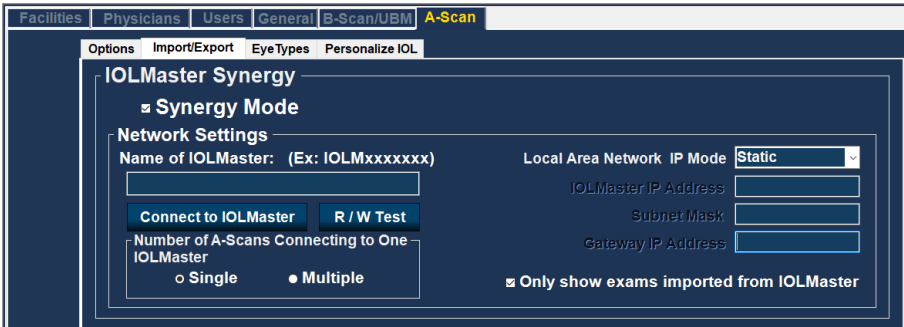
Facilities | Physicians | Users | General | B-Scan/UBM | A-Scan

Options | Import/Export | EyeTypes | Personalize IOL

IOLMaster Synergy

☑ Synergy Mode

Network Settings

Name of IOLMaster: (Ex: IOLMxxxxxxx)

Connect to IOLMaster

R / W Test

Number of A-Scans Connecting to One IOLMaster

○ Single ● Multiple

Local Area Network IP Mode Static

IOLMaster IP Address

Subnet Mask

Gateway IP Address

☑ Only show exams imported from IOLMaster